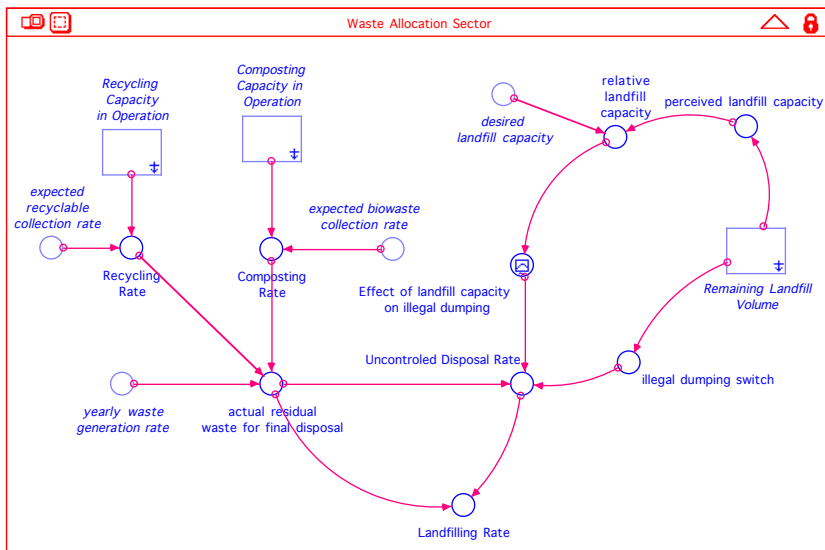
Waste Allocation Sector

Recycling Capacity in Operation

Composting Capacity in Operation

desired landfill capacity

relative landfill capacity

perceived landfill capacity

expected recyclable collection rate

expected biowaste collection rate

Recycling Rate

Composting Rate

Effect of landfill capacity on illegal dumping

Remaining Landfill Volume

Uncontroled Disposal Rate

illegal dumping switch

yearly waste generation rate

actual residual waste for final disposal

Landfilling Rate